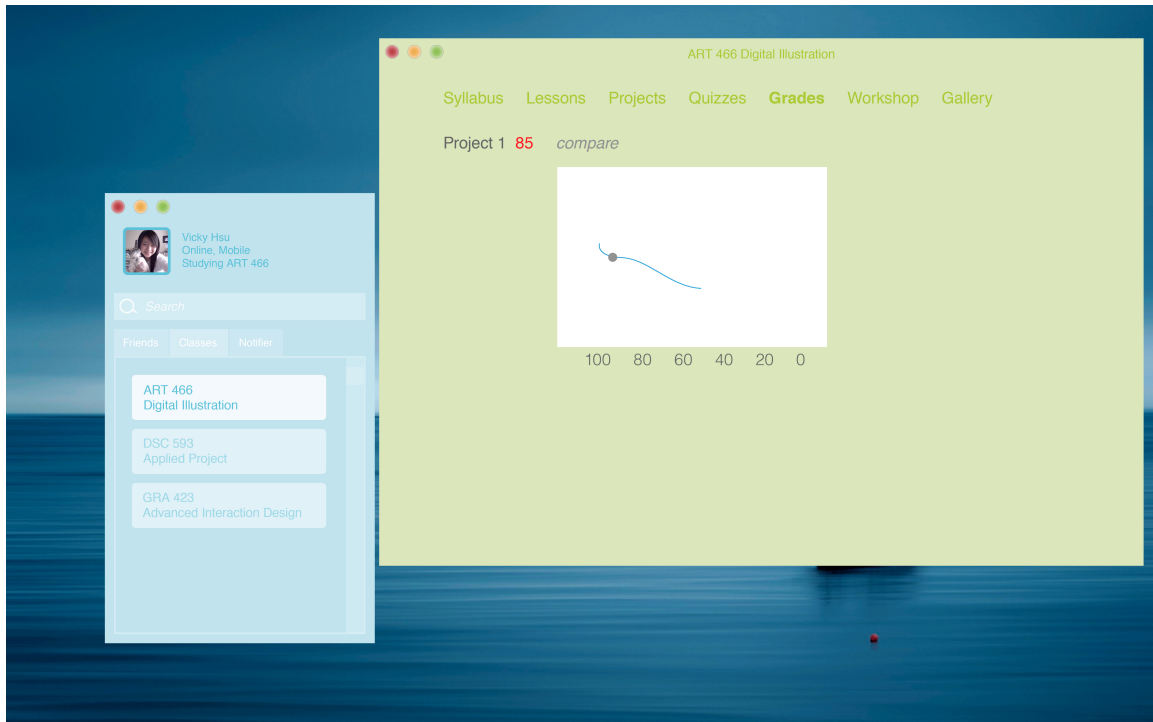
ART 466 Digital Illustration

Syllabus Lessons Projects Quizzes **Grades** Workshop Gallery

Project 1 85 *compare*

100 80 60 40 20 0

Vicky Hsu
Online, Mobile
Studying ART 466

Search

Friends Classes Notifier

ART 466
Digital Illustration

DSC 593
Applied Project

GRA 423
Advanced Interaction Design